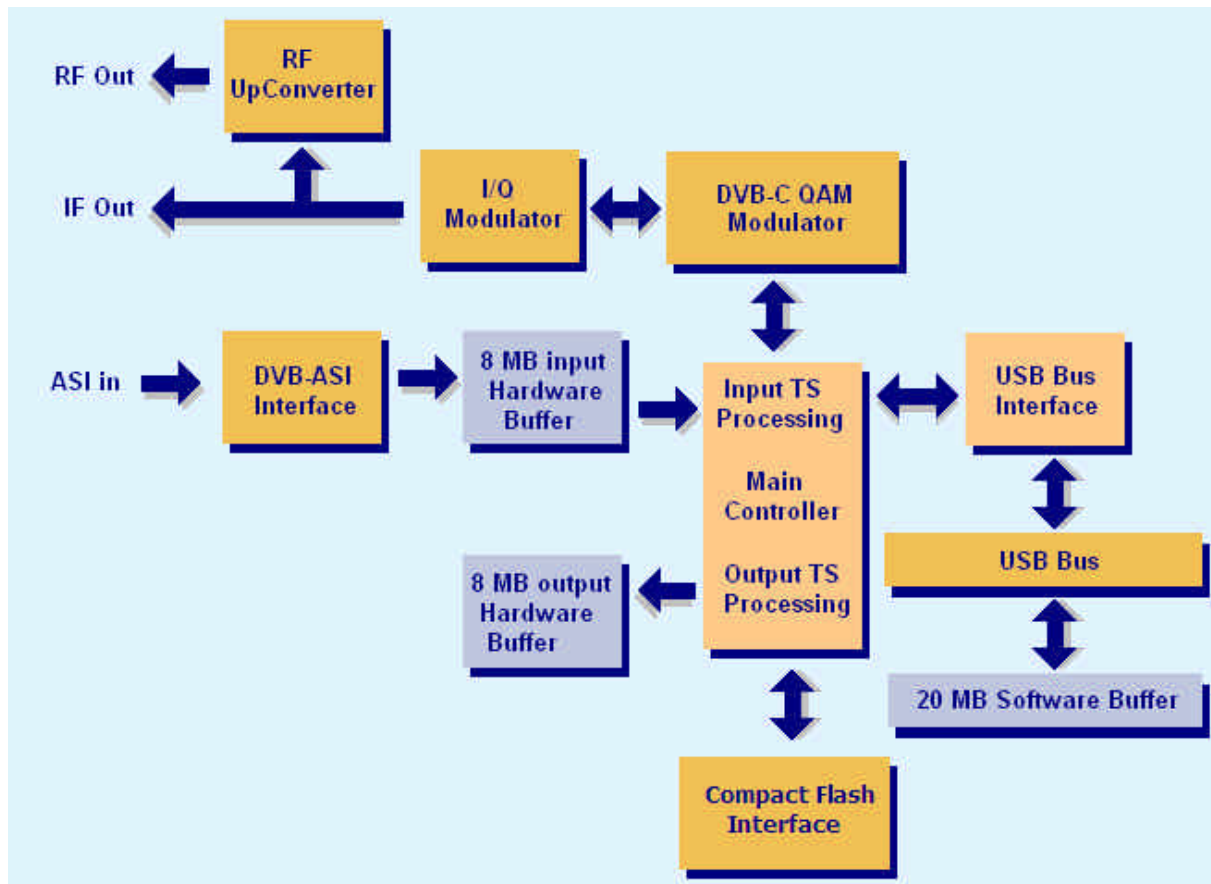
RF Out

RF UpConverter

IF Out

I/Q Modulator

DVB-C QAM Modulator

ASI in

DVB-ASI Interface

8 MB input Hardware Buffer

Input TS Processing

Main Controller

Output TS Processing

USB Bus Interface

USB Bus

8 MB output Hardware Buffer

20 MB Software Buffer

Compact Flash Interface